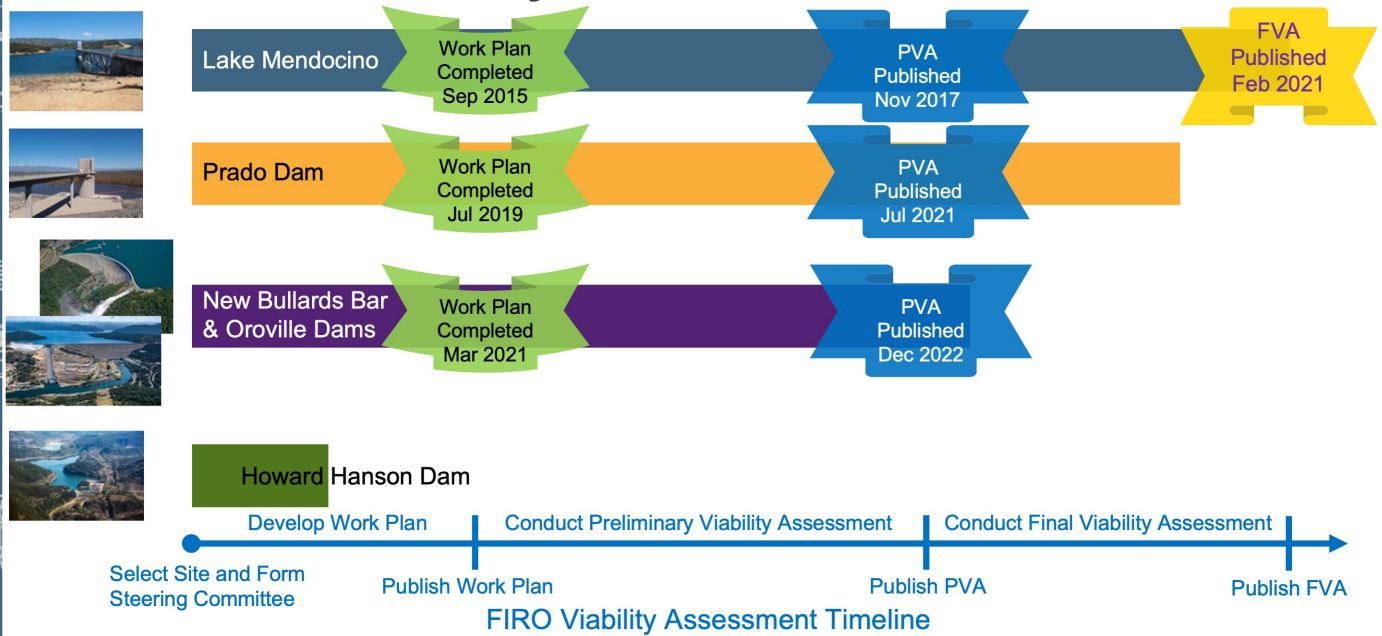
Lake Mendocino

Work Plan Completed Sep 2015

PVA Published Nov 2017

FVA Published Feb 2021

Prado Dam

Work Plan Completed Jul 2019

PVA Published Jul 2021

New Bullards Bar & Oroville Dams

Work Plan Completed Mar 2021

PVA Published Dec 2022

Howard Hanson Dam

Develop Work Plan

Conduct Preliminary Viability Assessment

Conduct Final Viability Assessment

Select Site and Form Steering Committee

Publish Work Plan

Publish PVA

Publish FVA

FIRO Viability Assessment Timeline